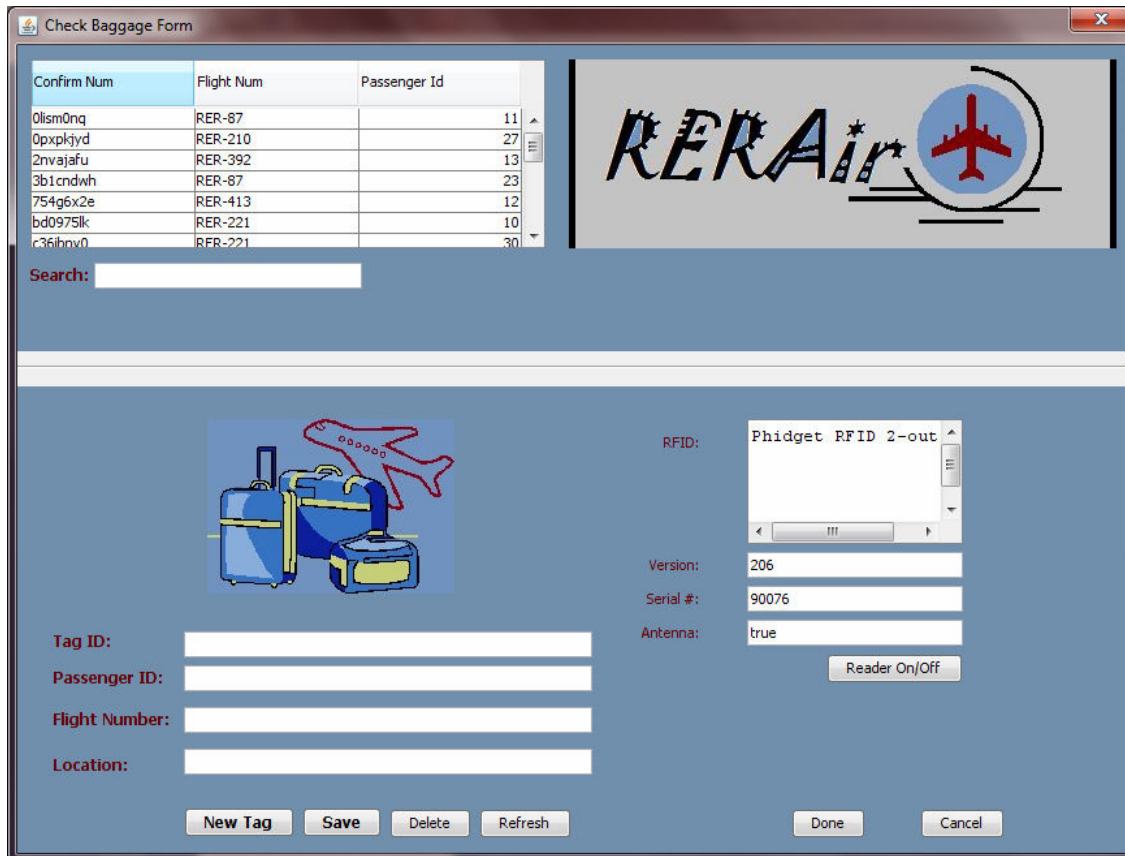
Check Baggage Form

| Confirm Num | Flight Num | Passenger Id |
|---|---|---|
| 0lism0nq | RER-87 | 11 |
| 0pxpkjyd | RER-210 | 27 |
| 2nvajafu | RER-392 | 13 |
| 3b1cndwh | RER-87 | 23 |
| 754g6x2e | RER-413 | 12 |
| bd0975lk | RER-221 | 10 |
| c36jbpv0 | RER-221 | 30 |

RERAir

Search:

RFID: Phidget RFID 2-out

Version: 206

Serial #: 90076

Antenna: true

Reader On/Off

Tag ID:

Passenger ID:

Flight Number:

Location:

New Tag Save Delete Refresh

Done Cancel